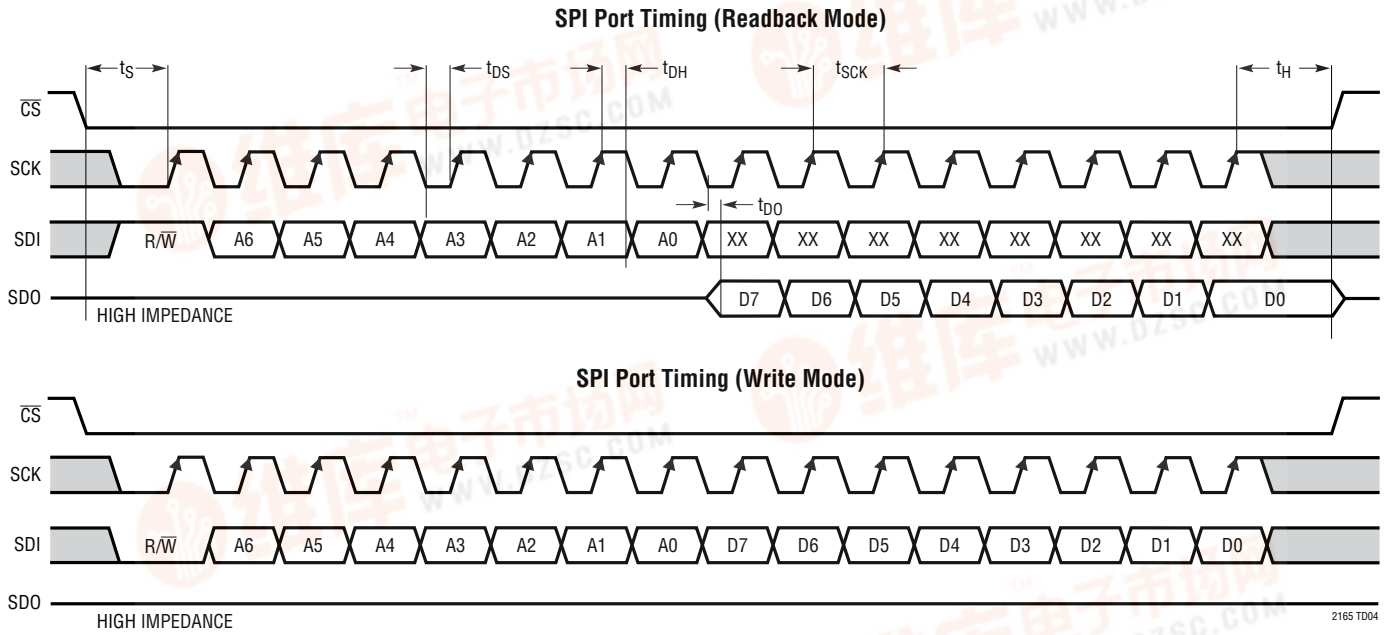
SPI Port Timing (Readback Mode)

$t_S$ $t_{DS}$ $t_{DH}$ $t_{SCK}$ $t_H$

$\overline{CS}$

SCK

$t_{DO}$

SDI R/$\overline{W}$ A6 A5 A4 A3 A2 A1 A0 XX XX XX XX XX XX XX XX

SDO D7 D6 D5 D4 D3 D2 D1 D0

HIGH IMPEDANCE

SPI Port Timing (Write Mode)

$\overline{CS}$

SCK

SDI R/$\overline{W}$ A6 A5 A4 A3 A2 A1 A0 D7 D6 D5 D4 D3 D2 D1 D0

SDO

HIGH IMPEDANCE

2165 TD04

WWW.DZSC.COM